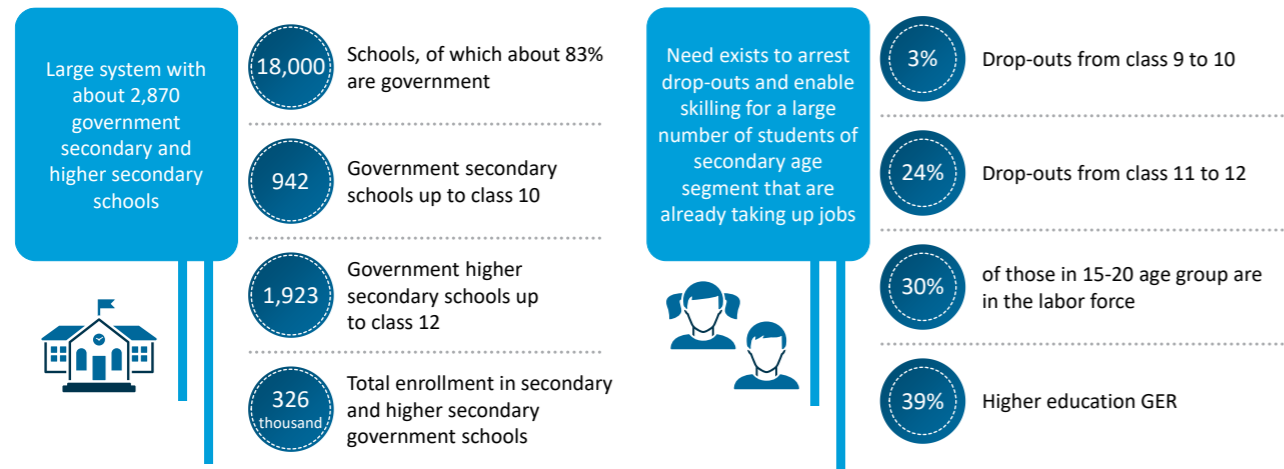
Large system with about 2,870 government secondary and higher secondary schools

18,000 Schools, of which about 83% are government

942 Government secondary schools up to class 10

1,923 Government higher secondary schools up to class 12

326 thousand Total enrollment in secondary and higher secondary government schools

Need exists to arrest drop-outs and enable skilling for a large number of students of secondary age segment that are already taking up jobs

3% Drop-outs from class 9 to 10

24% Drop-outs from class 11 to 12

30% of those in 15-20 age group are in the labor force

39% Higher education GER